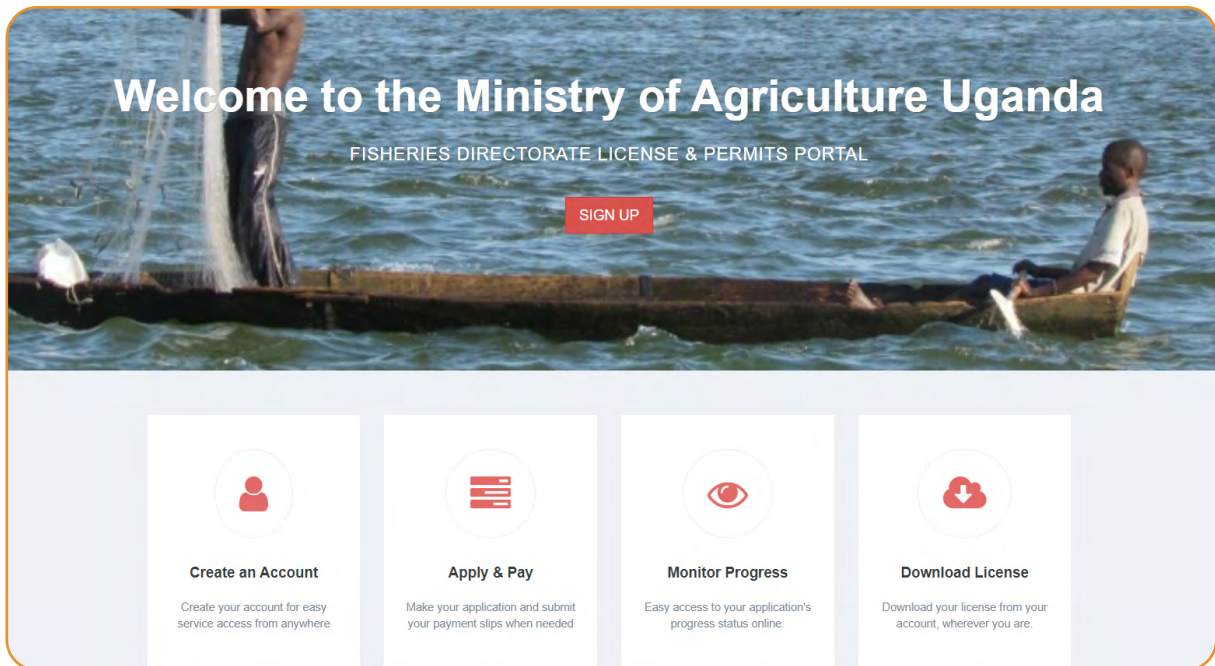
Welcome to the Ministry of Agriculture Uganda

FISHERIES DIRECTORATE LICENSE & PERMITS PORTAL

SIGN UP

Create an Account

Create your account for easy service access from anywhere

Apply & Pay

Make your application and submit your payment slips when needed

Monitor Progress

Easy access to your application's progress status online.

Download License

Download your license from your account, wherever you are.